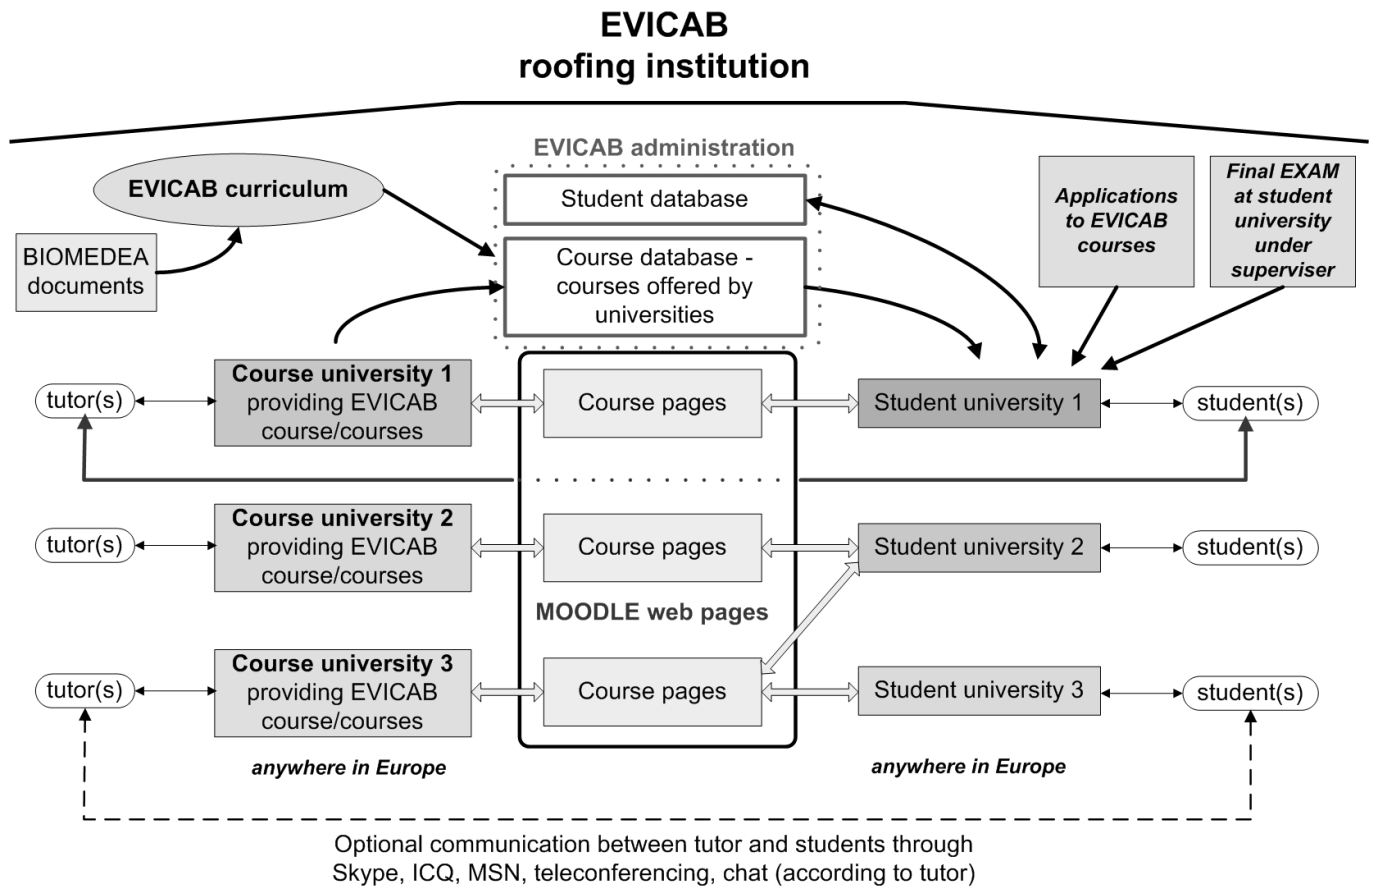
EVICAB
roofing institution

EVICAB administration

EVICAB curriculum

Student database

Applications to EVICAB courses

Final EXAM at student university under superviser

BIOMEDEA documents

Course database - courses offered by universities

tutor(s)

Course university 1 providing EVICAB course/courses

Course pages

Student university 1

student(s)

tutor(s)

Course university 2 providing EVICAB course/courses

Course pages

Student university 2

student(s)

MOODLE web pages

tutor(s)

Course university 3 providing EVICAB course/courses

Course pages

Student university 3

student(s)

anywhere in Europe

anywhere in Europe

Optional communication between tutor and students through Skype, ICQ, MSN, teleconferencing, chat (according to tutor)